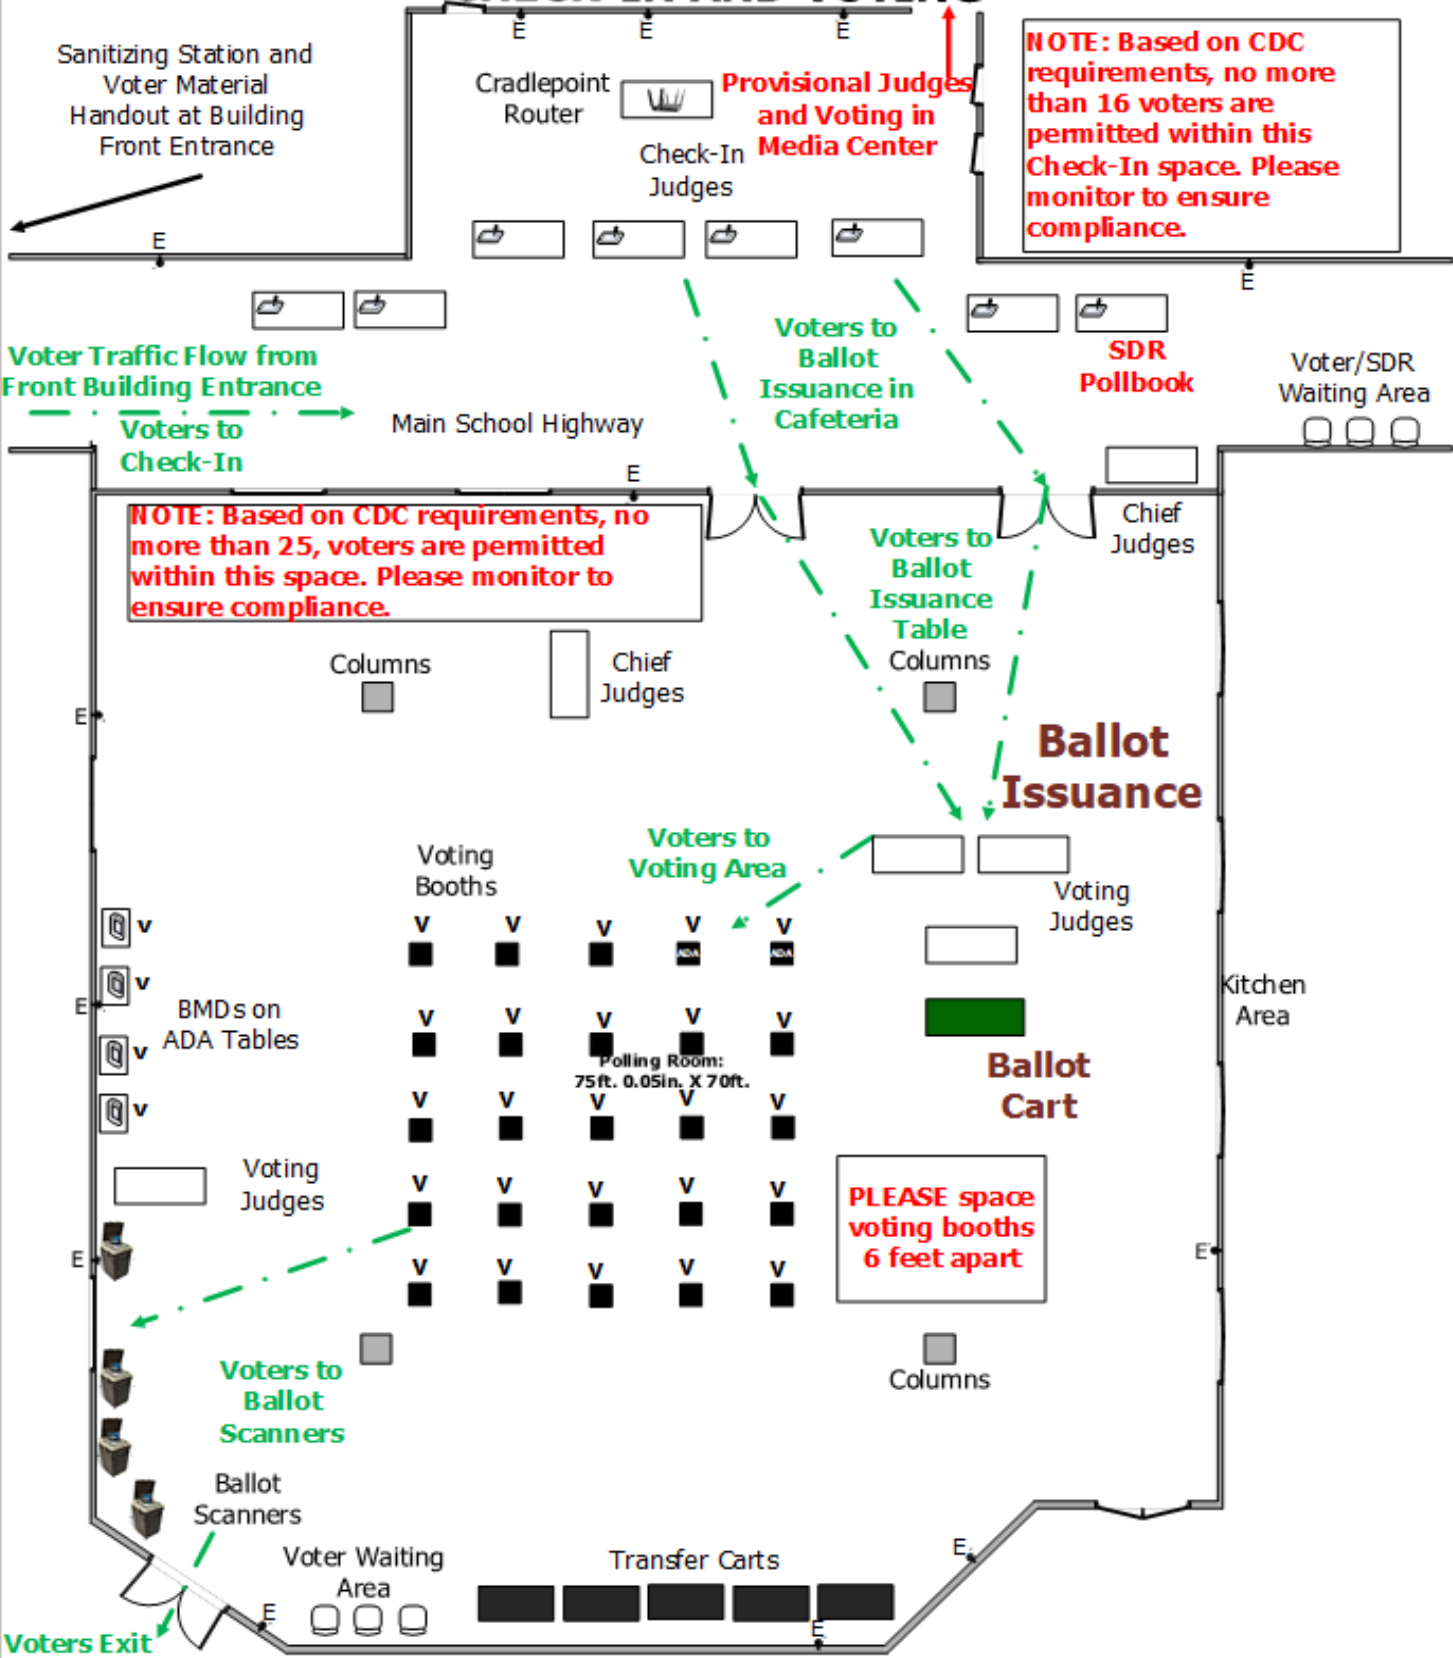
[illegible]

E E E

Sanitizing Station and Voter Material Handout at Building Front Entrance

Cradlepoint Router

Provisional Judges and Voting in Media Center

Check-In Judges

NOTE: Based on CDC requirements, no more than 16 voters are permitted within this Check-In space. Please monitor to ensure compliance.

E

E

Voters to Ballot Issuance in Cafeteria

SDR Pollbook

Voter/SDR Waiting Area

Voter Traffic Flow from Front Building Entrance

Voters to Check-In

Main School Highway

E

NOTE: Based on CDC requirements, no more than 25, voters are permitted within this space. Please monitor to ensure compliance.

Chief Judges

Voters to Ballot Issuance Table

Columns

Chief Judges

Columns

E

Ballot Issuance

Voting Booths

Voters to Voting Area

Voting Judges

V V V V V

ADA ADA

E

BMDs on ADA Tables

V V V V V

Polling Room: 75ft. 0.05in. X 70ft.

Kitchen Area

V V V V V

V V V V

Ballot Cart

Voting Judges

V V V V V

PLEASE space voting booths 6 feet apart

E

E

V V V V V

Voters to Ballot Scanners

Columns

Ballot Scanners

Voter Waiting Area

Transfer Carts

E

E

E

Voters Exit